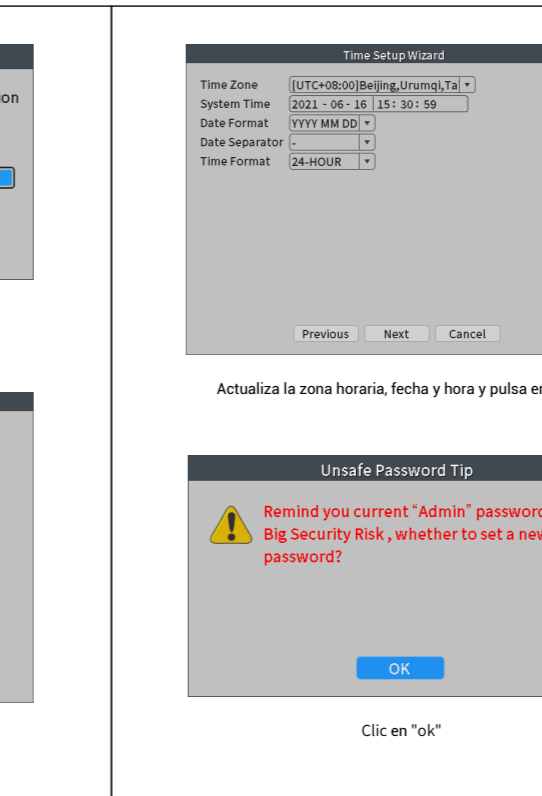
on

Time Setup Wizard

Time Zone [UTC+08:00]Beijing,Urumqi,Ta
System Time 2021 - 06 - 16 15: 30: 59
Date Format YYYY MM DD
Date Separator -
Time Format 24-HOUR

Previous Next Cancel

Actualiza la zona horaria, fecha y hora y pulsa en

Unsafe Password Tip

Remind you current “Admin” passwor Big Security Risk , whether to set a ne password?

OK

Clic en "ok"